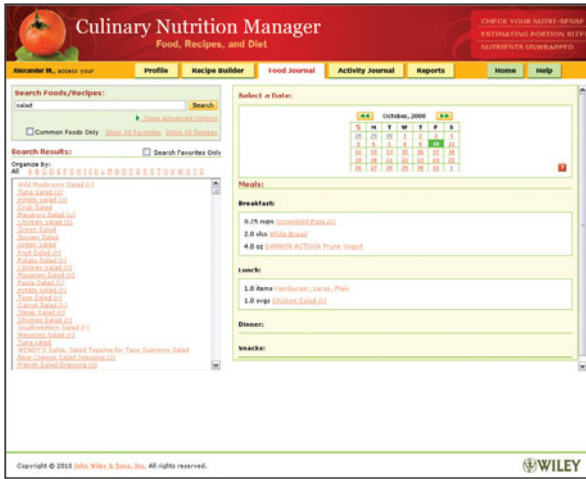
Culinary Nutrition Manager
Food, Recipes, and Diet

CHECK YOUR NUTRI-SENSE
ESTIMATING PORTION SIZES
NUTRIENTS UNWRAPPED

Alexander M., access your

Profile | Recipe Builder | Food Journal | Activity Journal | Reports | Home | Help

Search Foods/Recipes:
salad
Search
Show Advanced Options
Common Foods Only Show All Favorites Show All Recipes

Search Results:
Search Favorites Only
Organize by:
All A B C D E F G H I J K L M N O P Q R S T U V W X Y Z

Wild Mushroom Salad (r)
Tuna Salad (r)
Potato Salad (r)
Crab Salad
Macaroni Salad (r)
Chicken Salad (r)
Green Salad
Sunray Salad
Greek salad
Fruit Salad (r)
Potato Salad (r)
Chicken salad (r)
Macaroni Salad (r)
Pasta Salad (r)
Potato Salad (r)
Taco Salad (r)
Carrot Salad (r)
Steak Salad (r)
Chicken Salad (r)
Southwestern Salad (r)
Macaroni Salad (r)
Tuna salad
WENDY'S Salad, Salad Topping for Taco Supremo Salad
Blue Cheese Salad Dressing (r)
French Salad Dressing (r)

Select a Date:

October, 2008

| S | M | T | W | T | F | S |
|---|---|---|---|---|---|---|
| 28 | 29 | 30 | 1 | 2 | 3 | 4 |
| 5 | 6 | 7 | 8 | 9 | 10 | 11 |
| 12 | 13 | 14 | 15 | 16 | 17 | 18 |
| 19 | 20 | 21 | 22 | 23 | 24 | 25 |
| 26 | 27 | 28 | 29 | 30 | 31 | 1 |

Meals:

Breakfast:
0.25 cups Scrambled Eggs (r)
2.0 slcs White Bread
4.0 oz DANNON ACTIVIA Prune Yogurt

Lunch:
1.0 items Hamburger, Large, Plain
1.0 svgs Chicken Salad (r)

Dinner:

Snacks:

Copyright © 2010 John Wiley & Sons, Inc. All rights reserved.
WILEY